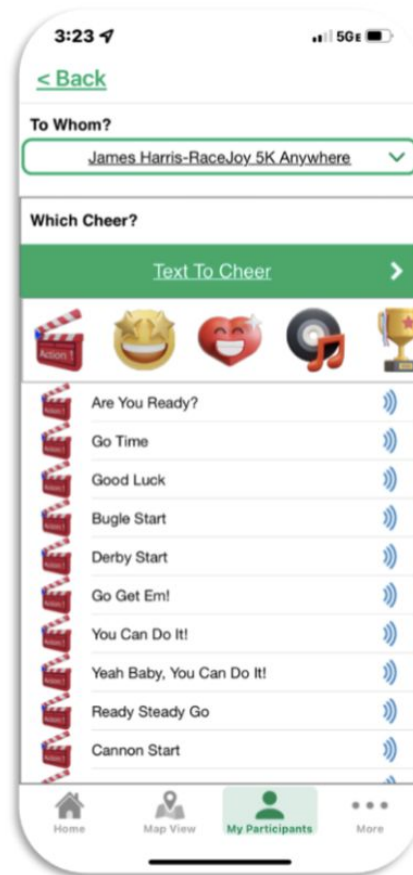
3:23

5GE

< Back

To Whom?

James Harris-RaceJoy 5K Anywhere

Which Cheer?

Text To Cheer

Action!

Are You Ready?

Go Time

Good Luck

Bugle Start

Derby Start

Go Get Em!

You Can Do It!

Yeah Baby, You Can Do It!

Ready Steady Go

Cannon Start

Home

Map View

My Participants

More